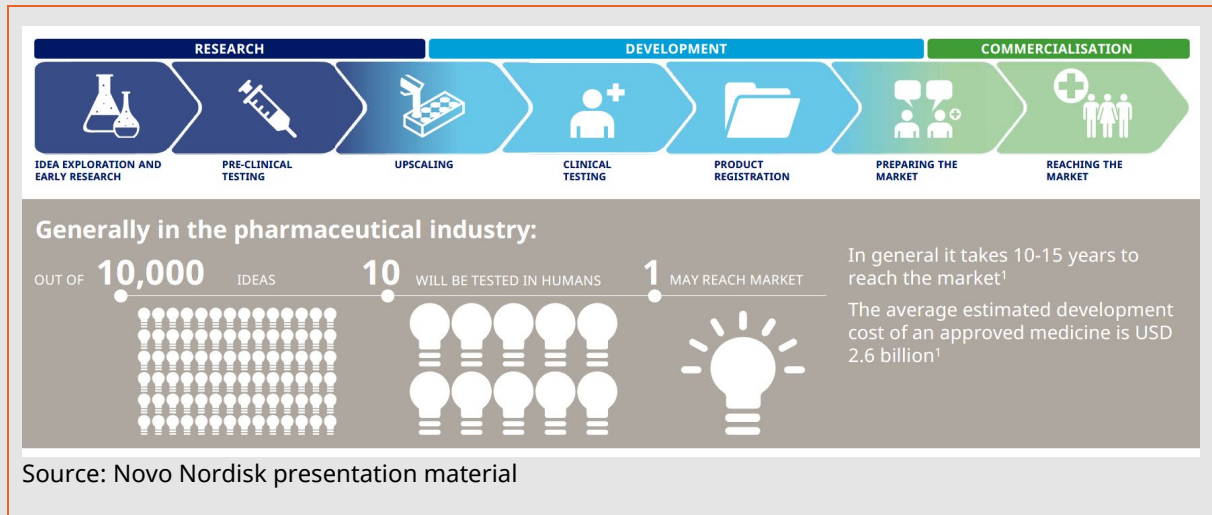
RESEARCH

DEVELOPMENT

COMMERCIALISATION

IDEA EXPLORATION AND EARLY RESEARCH

PRE-CLINICAL TESTING

UPSCALING

CLINICAL TESTING

PRODUCT REGISTRATION

PREPARING THE MARKET

REACHING THE MARKET

Generally in the pharmaceutical industry:

OUT OF 10,000 IDEAS 10 WILL BE TESTED IN HUMANS 1 MAY REACH MARKET

In general it takes 10-15 years to reach the market$^1$

The average estimated development cost of an approved medicine is USD 2.6 billion$^1$

Source: Novo Nordisk presentation material